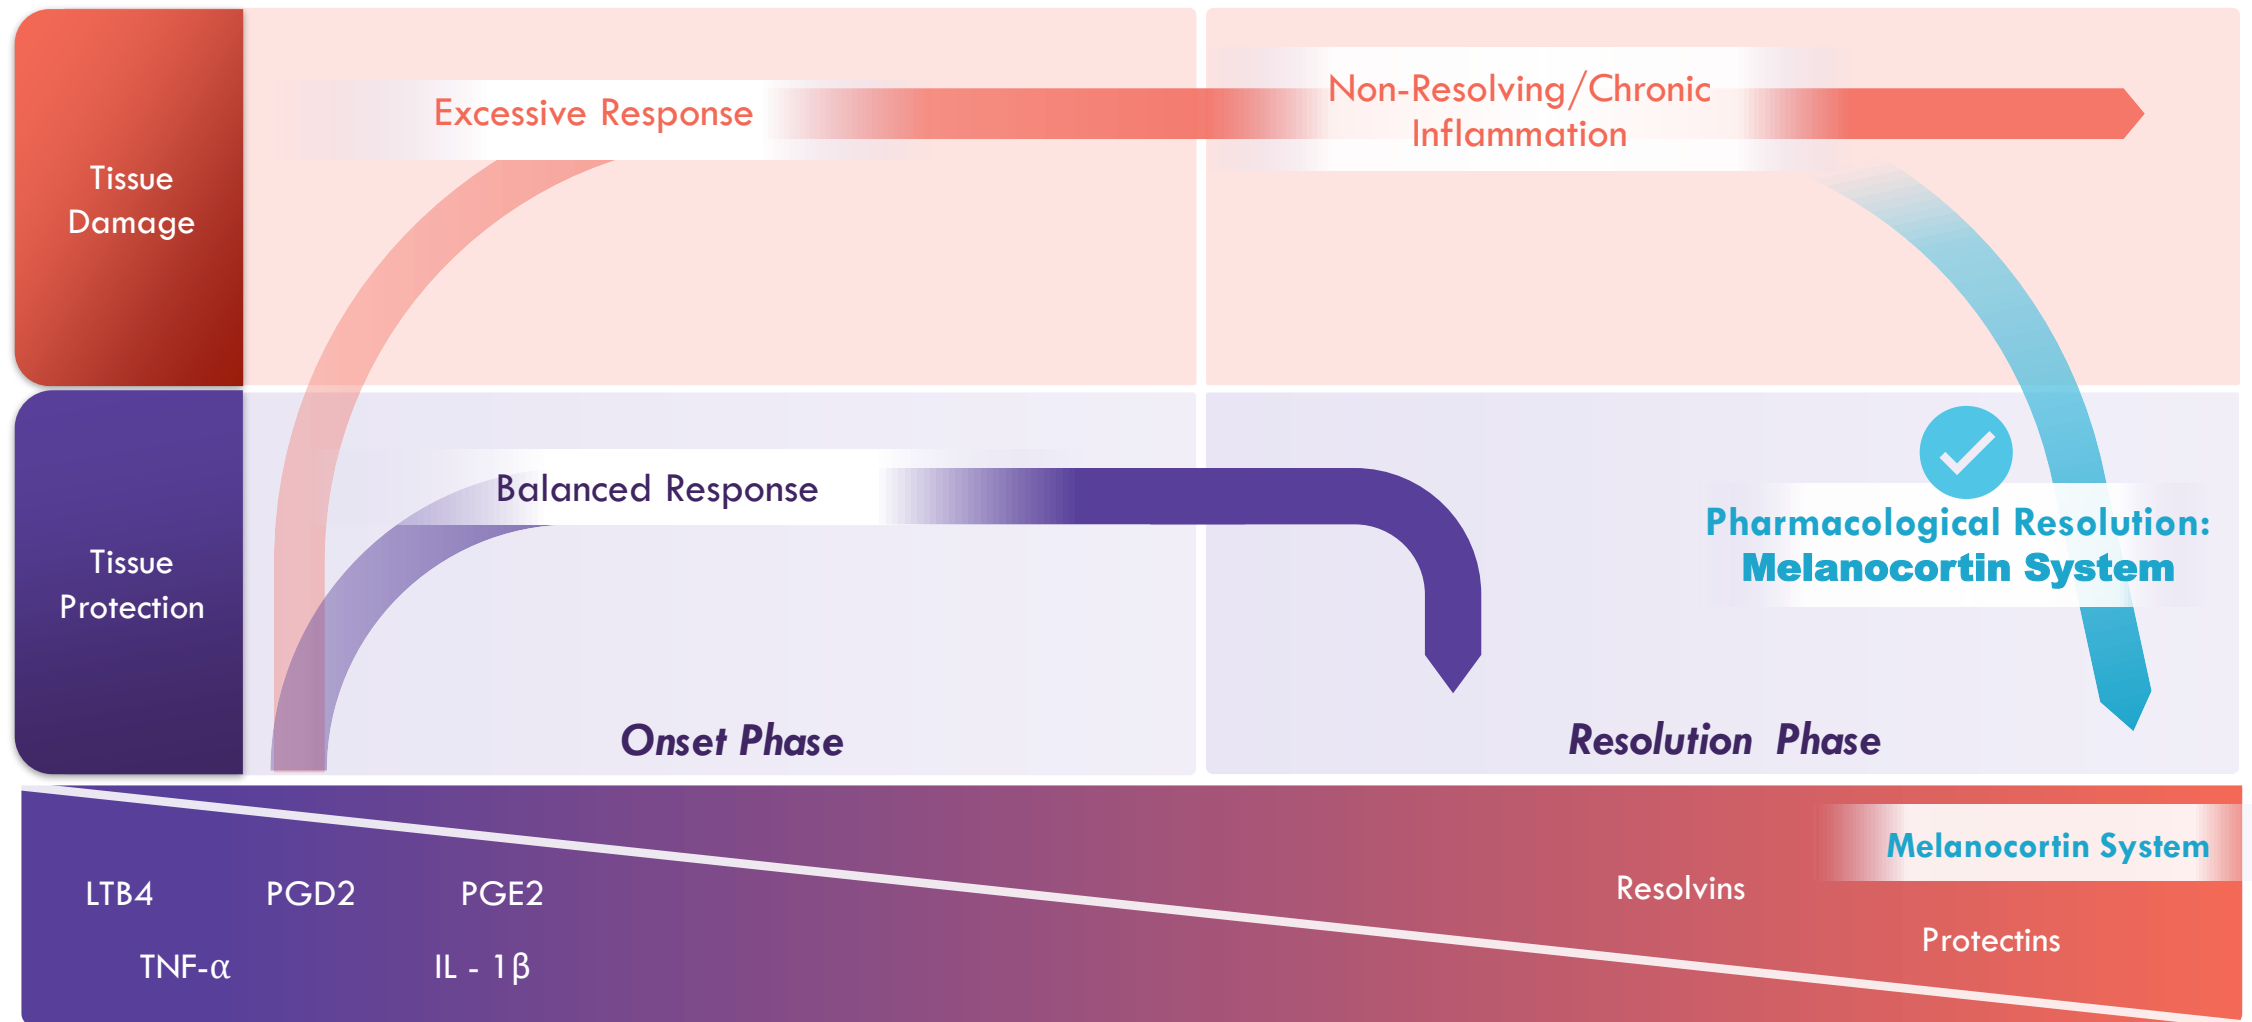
Tissue Damage

Excessive Response

Non-Resolving/Chronic Inflammation

Tissue Protection

Balanced Response

Pharmacological Resolution:
Melanocortin System

Onset Phase

Resolution Phase

LTB4

PGD2

PGE2

TNF-$\alpha$

IL - 1$\beta$

Resolvins

Melanocortin System

Protectins